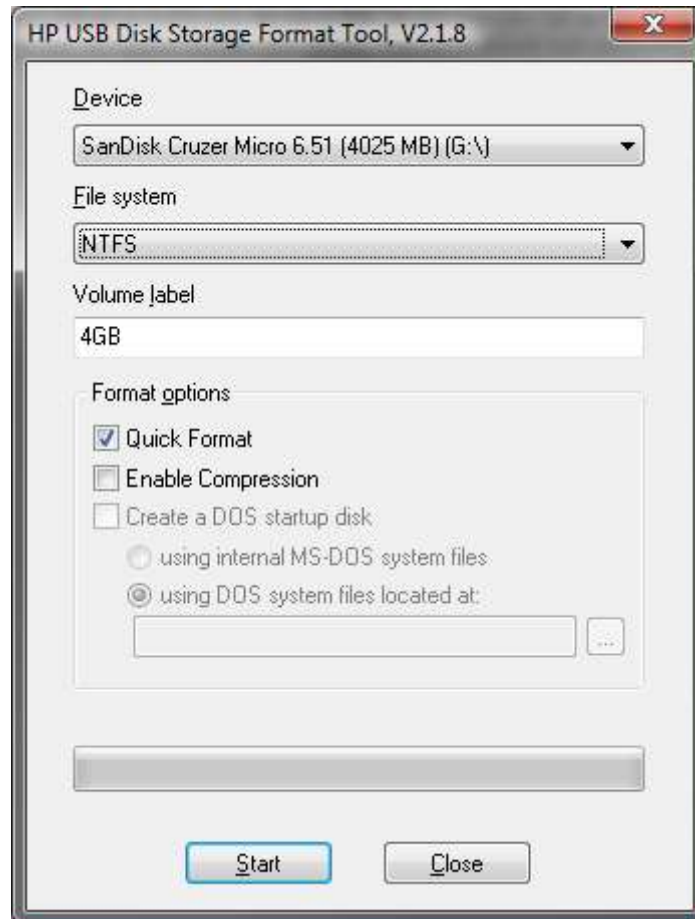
HP USB Disk Storage Format Tool, V2.1.8

Device

SanDisk Cruzer Micro 6.51 (4025 MB) (G:\)

File system

NTFS

Volume label

4GB

Format options

Quick Format

Enable Compression

Create a DOS startup disk

using internal MS-DOS system files

using DOS system files located at:

...

Start

Close